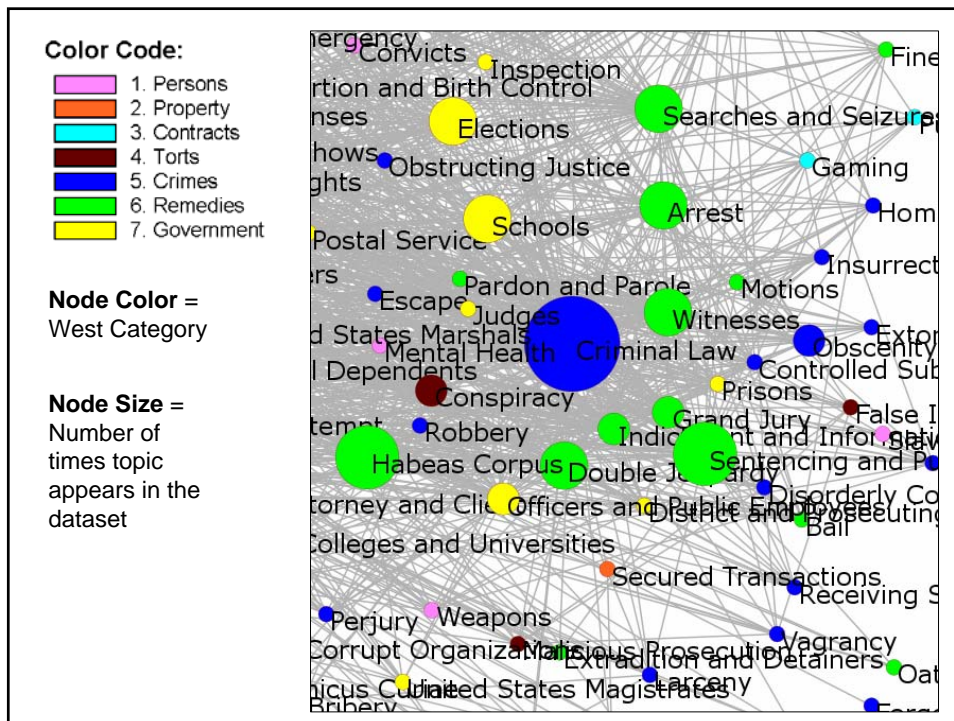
Color Code:
1. Persons
2. Property
3. Contracts
4. Torts
5. Crimes
6. Remedies
7. Government

Node Color = West Category

Node Size = Number of times topic appears in the dataset

mergency
Convicts
Inspection
rtion and Birth Control
nses
Elections
Searches and Seizure
Fine
hows
Obstructing Justice
ghts
Gaming
Arrest
Hom
Schools
Postal Service
Insurrect
rs
Pardon and Parole
Motions
Escape
Judges
Witnesses
Exto
d States Marshals
Mental Health
Criminal Law
Obscenity
l Dependents
Controlled Sub
Prisons
Conspiracy
False I
tempt
Robbery
Grand Jury
Indictment and Information
Habeas Corpus
Double Jeopardy
Sentencing and P
torney and Cli
Officers and Public Employees
District and Prosecuting
Disorderly Co
Bail
Colleges and Universities
Secured Transactions
Receiving S
Perjury
Weapons
Vagrancy
Corrupt Organizations
Malicious Prosecution
Extradition and Detainers
Oat
icus Curiae
United States Magistrates
Larceny
Bribery
Forg